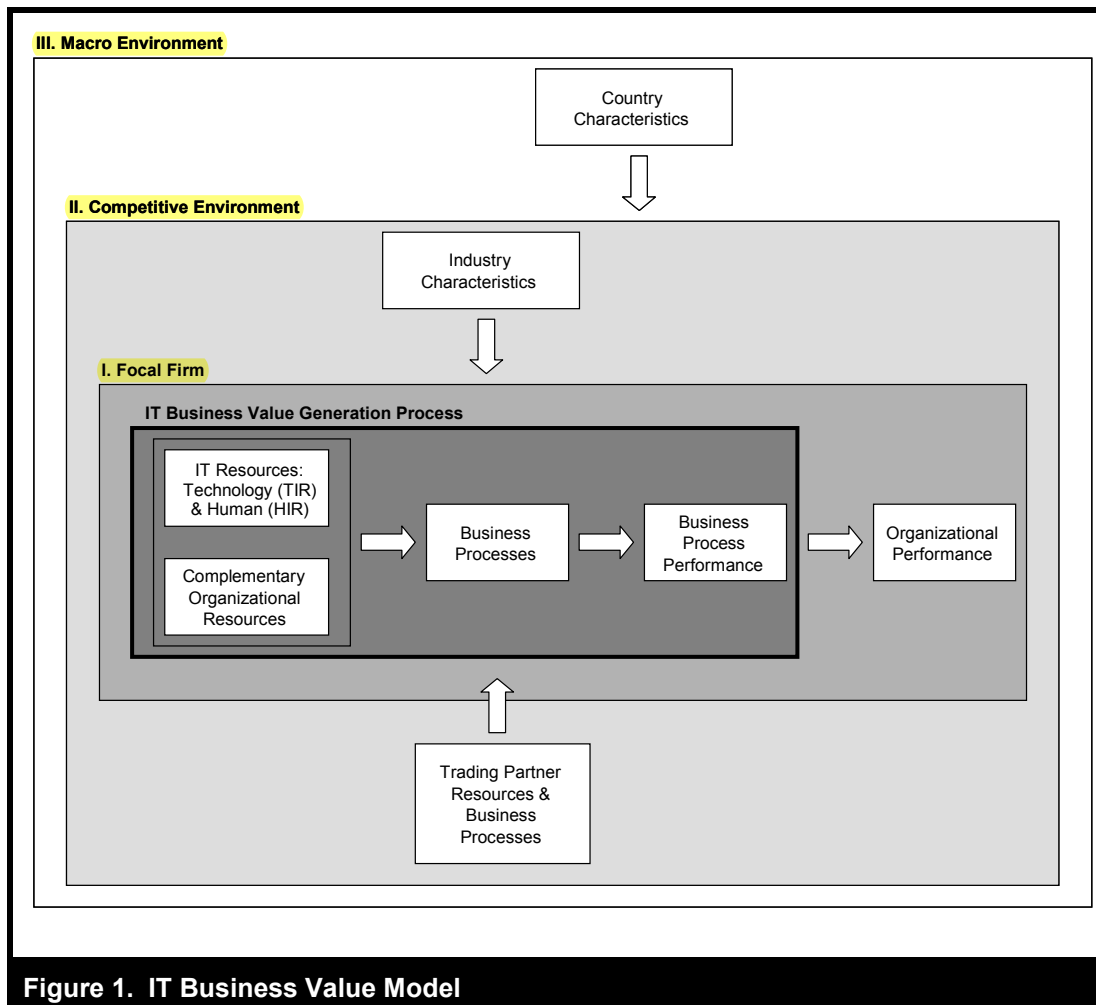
III. Macro Environment

Country Characteristics

II. Competitive Environment

Industry Characteristics

I. Focal Firm

IT Business Value Generation Process

IT Resources: Technology (TIR) & Human (HIR)

Complementary Organizational Resources

Business Processes

Business Process Performance

Organizational Performance

Trading Partner Resources & Business Processes

Figure 1. IT Business Value Model